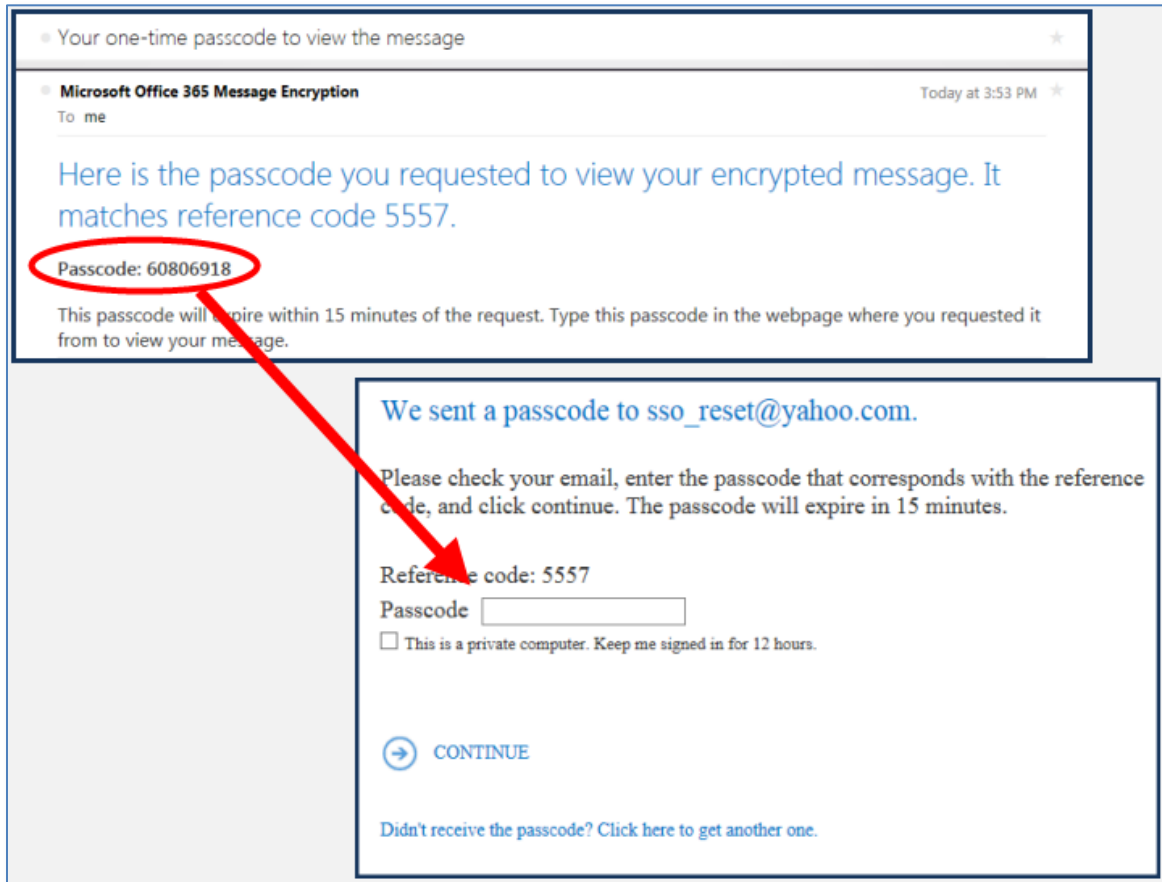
Your one-time passcode to view the message

Microsoft Office 365 Message Encryption
To me
Today at 3:53 PM

Here is the passcode you requested to view your encrypted message. It matches reference code 5557.

Passcode: 60806918

This passcode will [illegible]pire within 15 minutes of the request. Type this passcode in the webpage where you requested it from to view your mes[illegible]age.

We sent a passcode to sso_reset@yahoo.com.

Please check your email, enter the passcode that corresponds with the reference c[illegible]de, and click continue. The passcode will expire in 15 minutes.

Refere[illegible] code: 5557
Passcode
This is a private computer. Keep me signed in for 12 hours.

CONTINUE

Didn't receive the passcode? Click here to get another one.